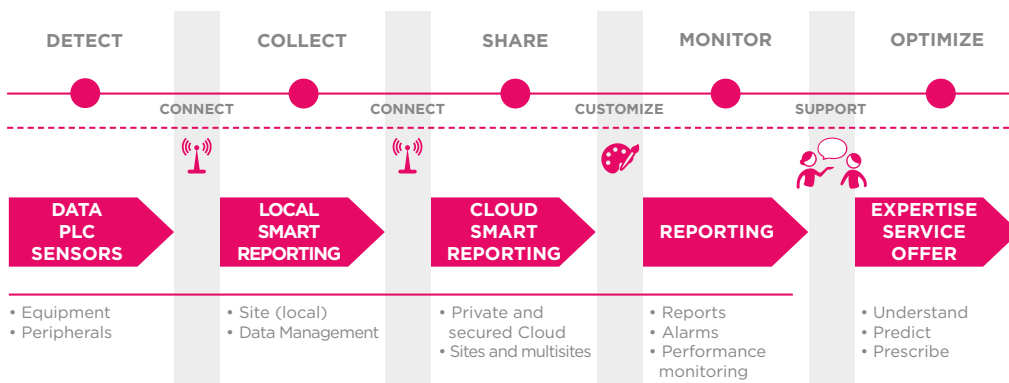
DETECT

COLLECT

SHARE

MONITOR

OPTIMIZE

CONNECT

CONNECT

CUSTOMIZE

SUPPORT

DATA PLC SENSORS

LOCAL SMART REPORTING

CLOUD SMART REPORTING

REPORTING

EXPERTISE SERVICE OFFER

• Equipment
• Peripherals

• Site (local)
• Data Management

• Private and secured Cloud
• Sites and multisites

• Reports
• Alarms
• Performance monitoring

• Understand
• Predict
• Prescribe